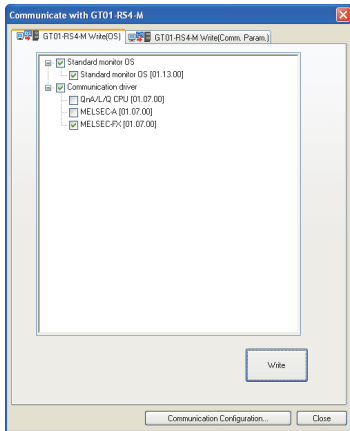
Communicate with GT01-RS4-M

GT01-RS4-M Write(OS)
GT01-RS4-M Write(Comm. Param.)

Standard monitor OS
Standard monitor OS [01.13.00]
Communication driver
QnA/L/Q CPU [01.07.00]
MELSEC-A [01.07.00]
MELSEC-FX [01.07.00]

Write

Communication Configuration...
Close